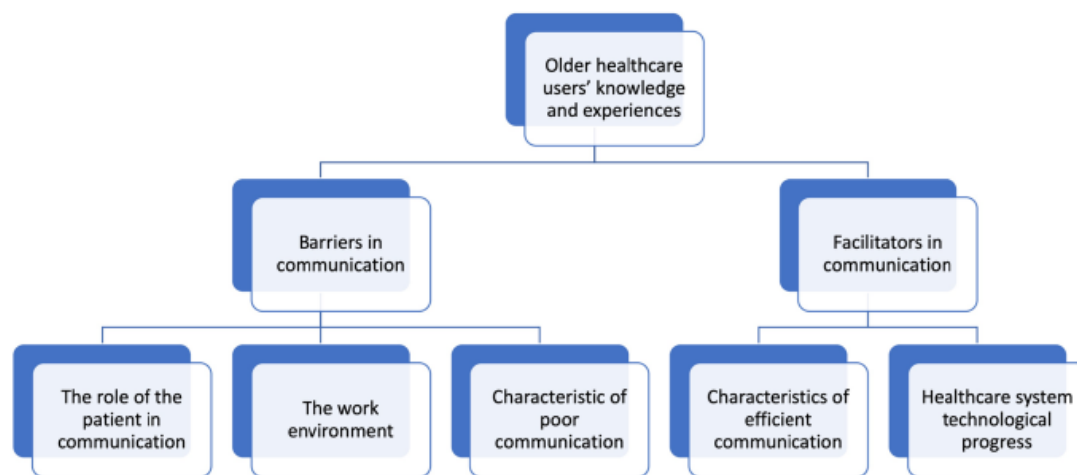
Older healthcare users' knowledge and experiences

Barriers in communication

Facilitators in communication

The role of the patient in communication

The work environment

Characteristic of poor communication

Characteristics of efficient communication

Healthcare system technological progress